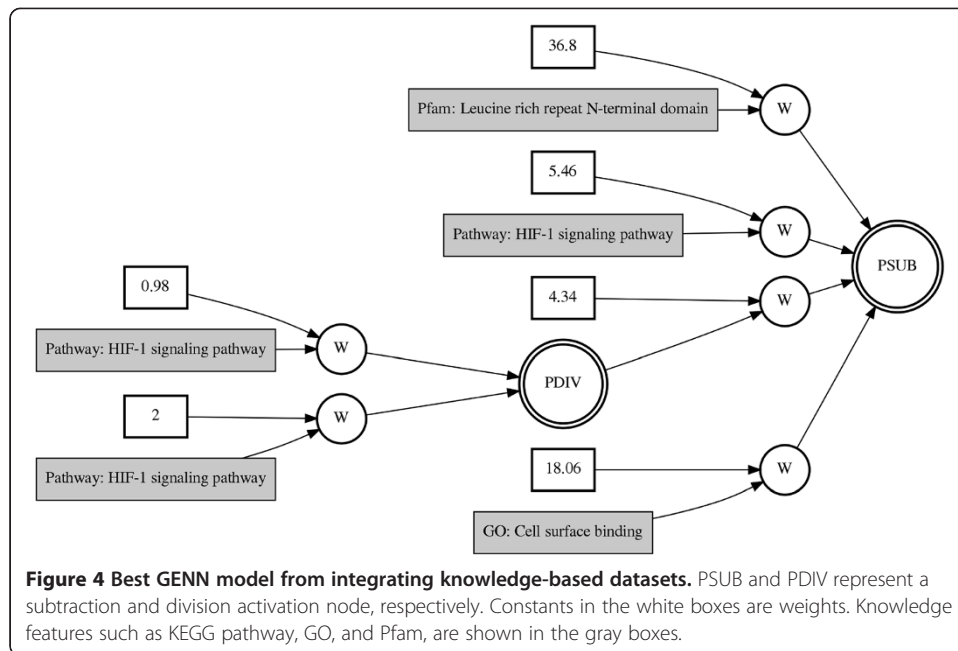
36.8

Pfam: Leucine rich repeat N-terminal domain

W

5.46

Pathway: HIF-1 signaling pathway

W

PSUB

0.98

4.34

W

Pathway: HIF-1 signaling pathway

W

PDIV

2

W

Pathway: HIF-1 signaling pathway

18.06

W

GO: Cell surface binding

**Figure 4 Best GENN model from integrating knowledge-based datasets.** PSUB and PDIV represent a subtraction and division activation node, respectively. Constants in the white boxes are weights. Knowledge features such as KEGG pathway, GO, and Pfam, are shown in the gray boxes.